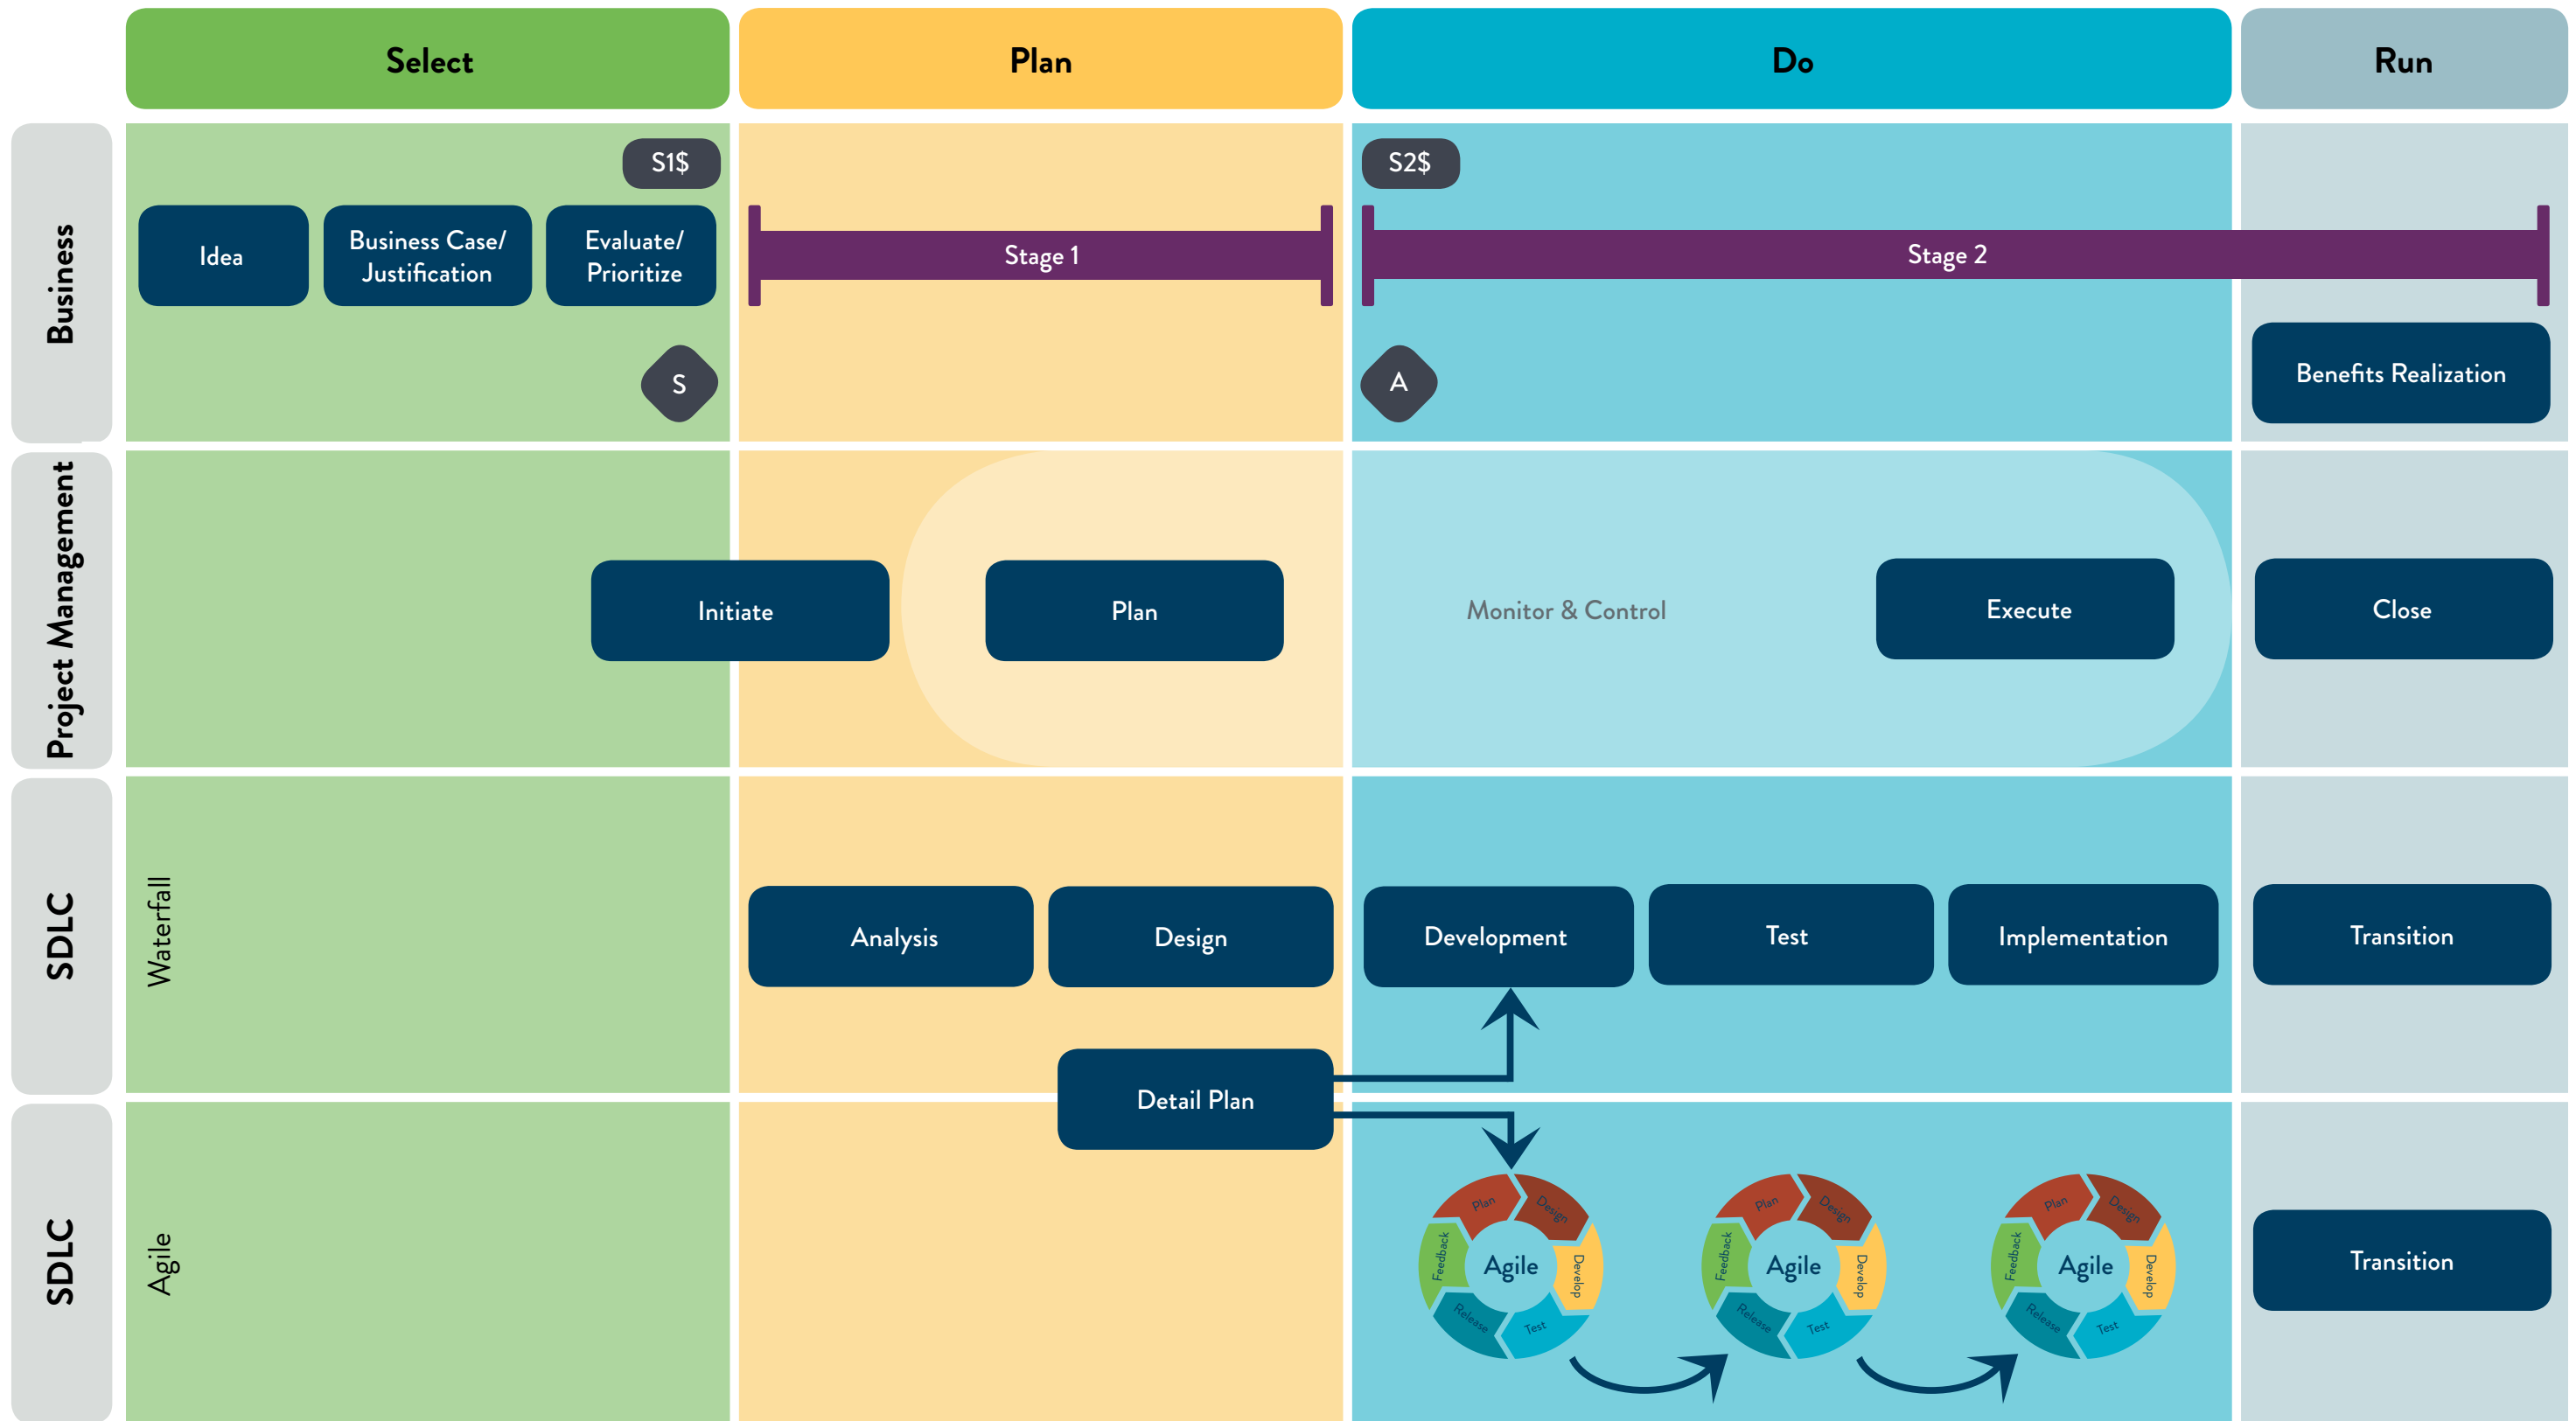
Select
Plan
Do
Run

Business
S1$
Idea
Business Case/ Justification
Evaluate/ Prioritize
S
Stage 1
S2$
Stage 2
A
Benefits Realization

Project Management
Initiate
Plan
Monitor & Control
Execute
Close

SDLC
Waterfall
Analysis
Design
Development
Test
Implementation
Transition
Detail Plan

SDLC
Agile
Plan
Design
Develop
Test
Release
Feedback
Agile
Plan
Design
Develop
Test
Release
Feedback
Agile
Plan
Design
Develop
Test
Release
Feedback
Agile
Transition